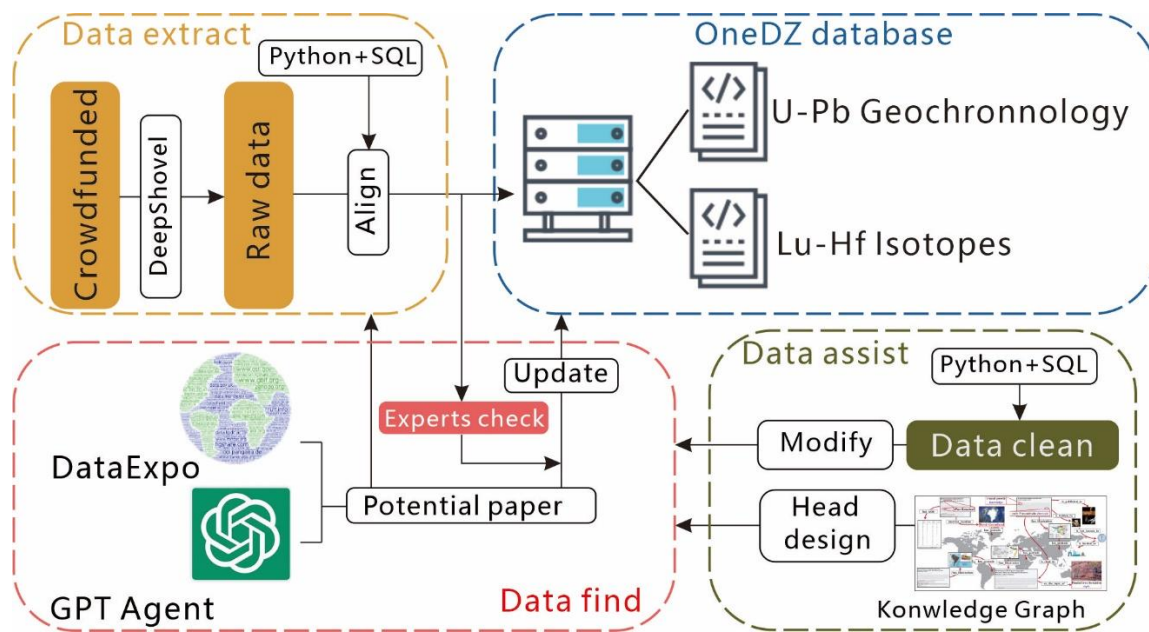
Data extract

Python+SQL

Crowdfunded

DeepShovel

Raw data

Align

OneDZ database

U-Pb Geochronnology

Lu-Hf Isotopes

DataExpo

GPT Agent

Experts check

Update

Potential paper

Data find

Data assist

Python+SQL

Modify

Data clean

Head design

Konwledge Graph